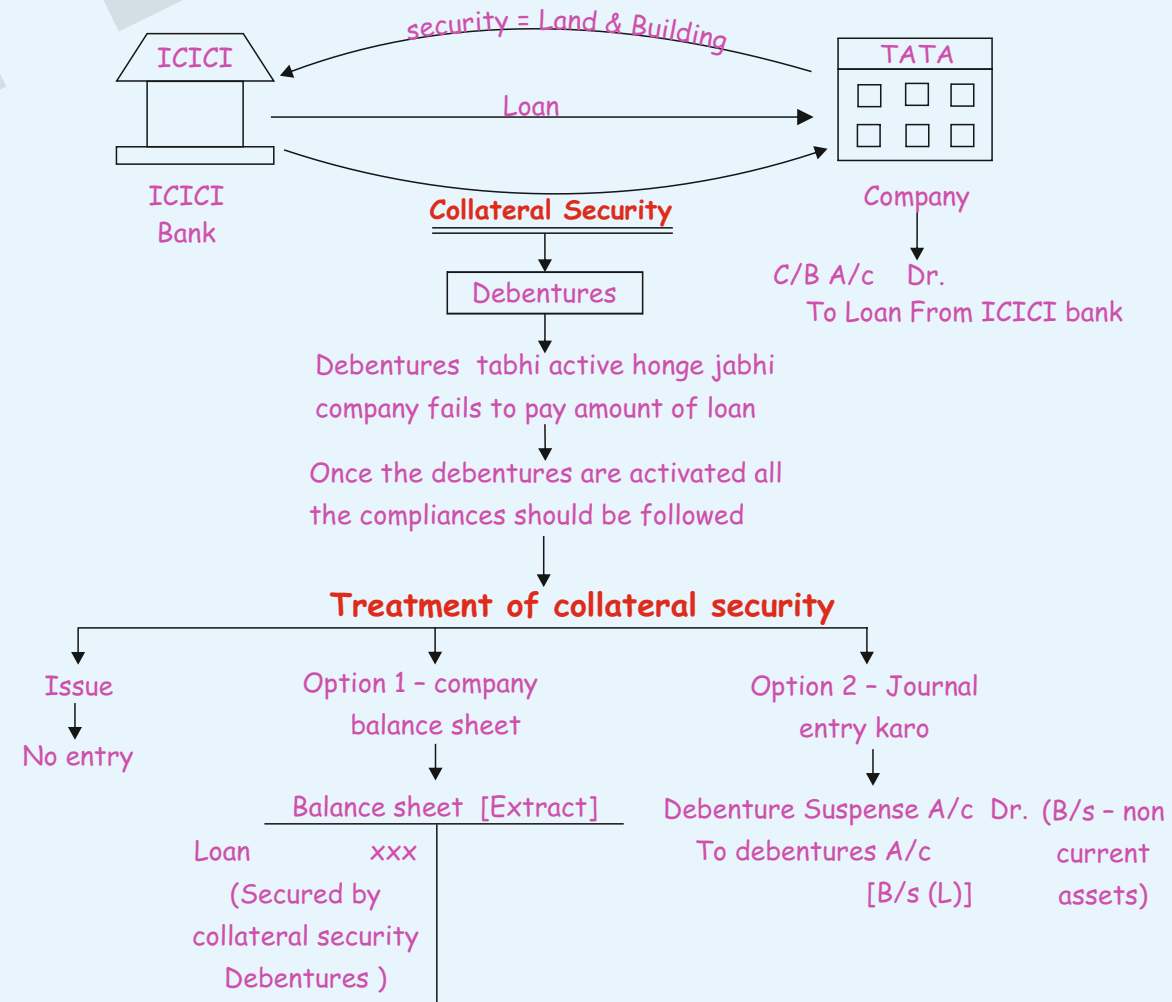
security = Land & Building

ICICI

TATA

Loan

ICICI Bank

Collateral Security

Company

C/B A/c Dr.
To Loan From ICICI bank

Debentures

Debentures tabhi active honge jabhi company fails to pay amount of loan

Once the debentures are activated all the compliances should be followed

Treatment of collateral security

Issue

No entry

Option 1 – company balance sheet

Balance sheet [Extract]

| Loan xxx (Secured by collateral security Debentures ) | |
|---|---|

Option 2 – Journal entry karo

Debenture Suspense A/c Dr. (B/s – non current assets)
To debentures A/c [B/s (L)]